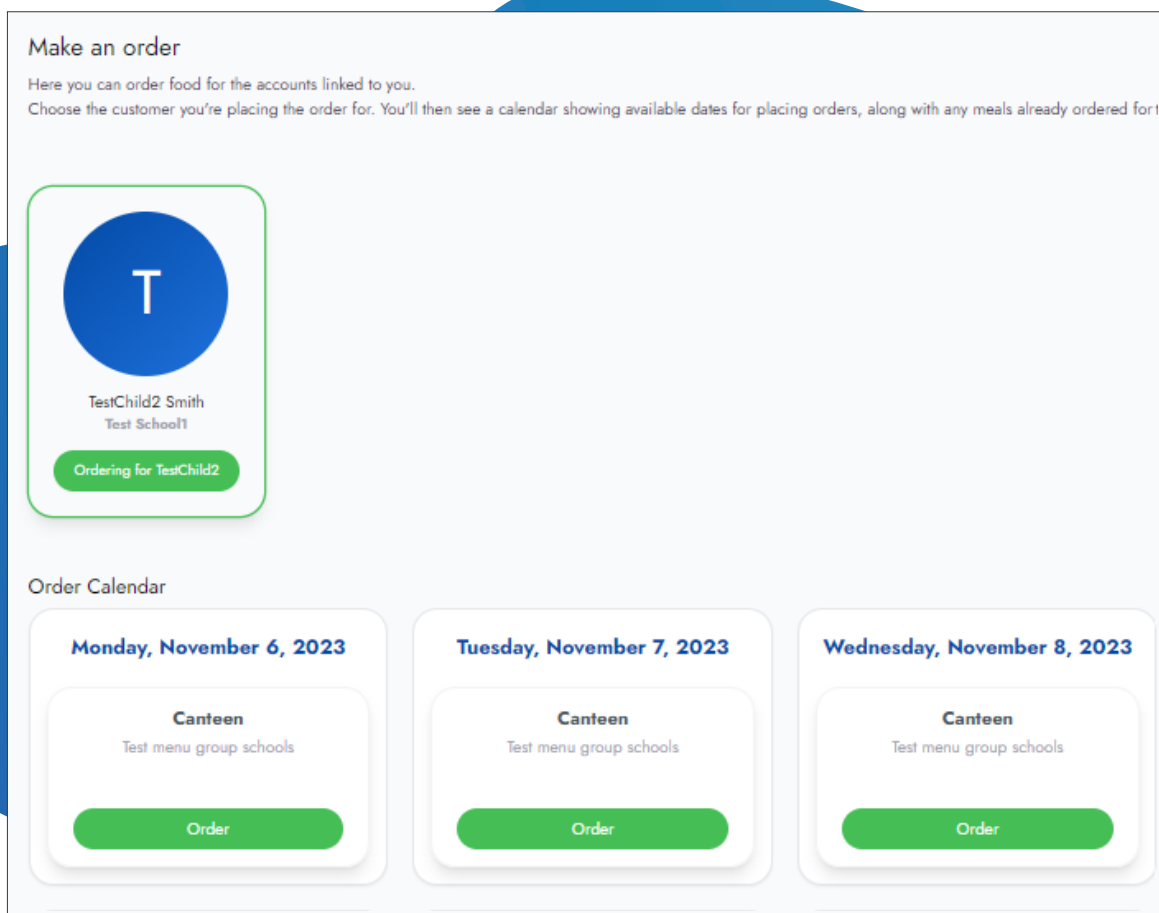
Make an order

Here you can order food for the accounts linked to you.
Choose the customer you're placing the order for. You'll then see a calendar showing available dates for placing orders, along with any meals already ordered for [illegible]

T

TestChild2 Smith
Test School1
Ordering for TestChild2

Order Calendar

Monday, November 6, 2023
Canteen
Test menu group schools
Order

Tuesday, November 7, 2023
Canteen
Test menu group schools
Order

Wednesday, November 8, 2023
Canteen
Test menu group schools
Order